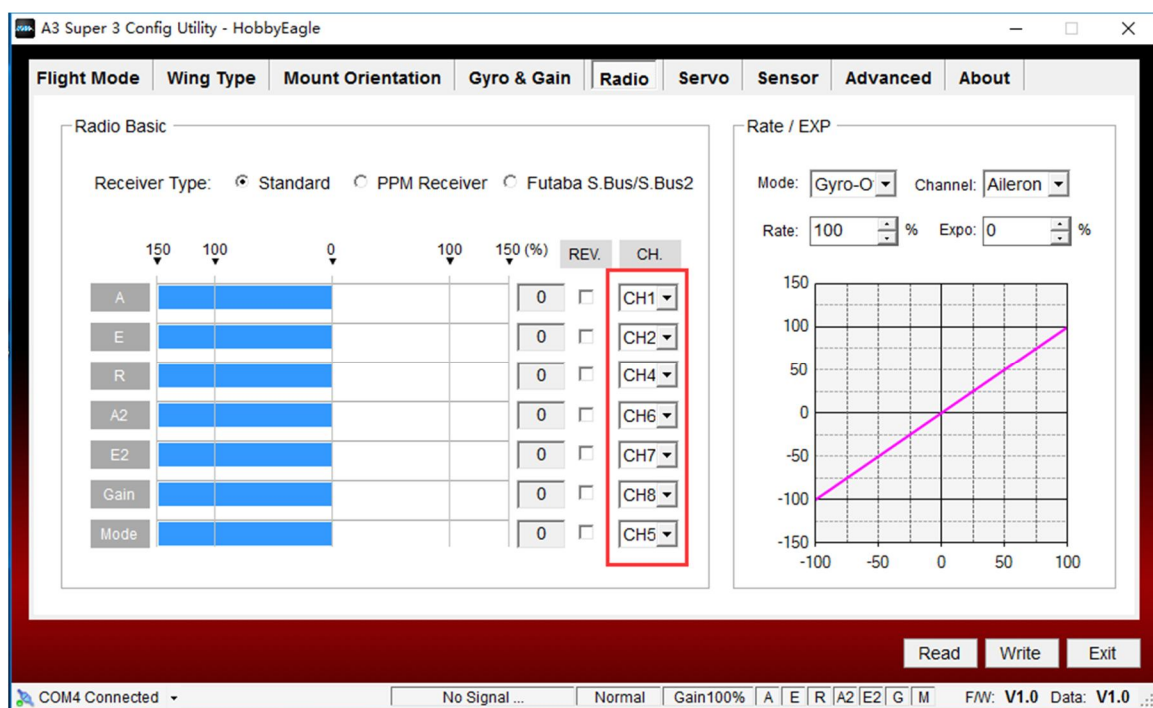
A3 Super 3 Config Utility - HobbyEagle

Flight Mode | Wing Type | Mount Orientation | Gyro & Gain | Radio | Servo | Sensor | Advanced | About

Radio Basic

Receiver Type: Standard PPM Receiver Futaba S.Bus/S.Bus2

150 100 0 100 150 (%) REV. CH.

| | | REV. | CH. |
|---|---|---|---|
| A | 0 | | CH1 |
| E | 0 | | CH2 |
| R | 0 | | CH4 |
| A2 | 0 | | CH6 |
| E2 | 0 | | CH7 |
| Gain | 0 | | CH8 |
| Mode | 0 | | CH5 |

Rate / EXP

Mode: Gyro-O Channel: Aileron

Rate: 100 % Expo: 0 %

150
100
50
0
-50
-100
-150
-100 -50 0 50 100

Read Write Exit

COM4 Connected | No Signal ... | Normal | Gain100% | A | E | R | A2 | E2 | G | M | F/W: V1.0 Data: V1.0